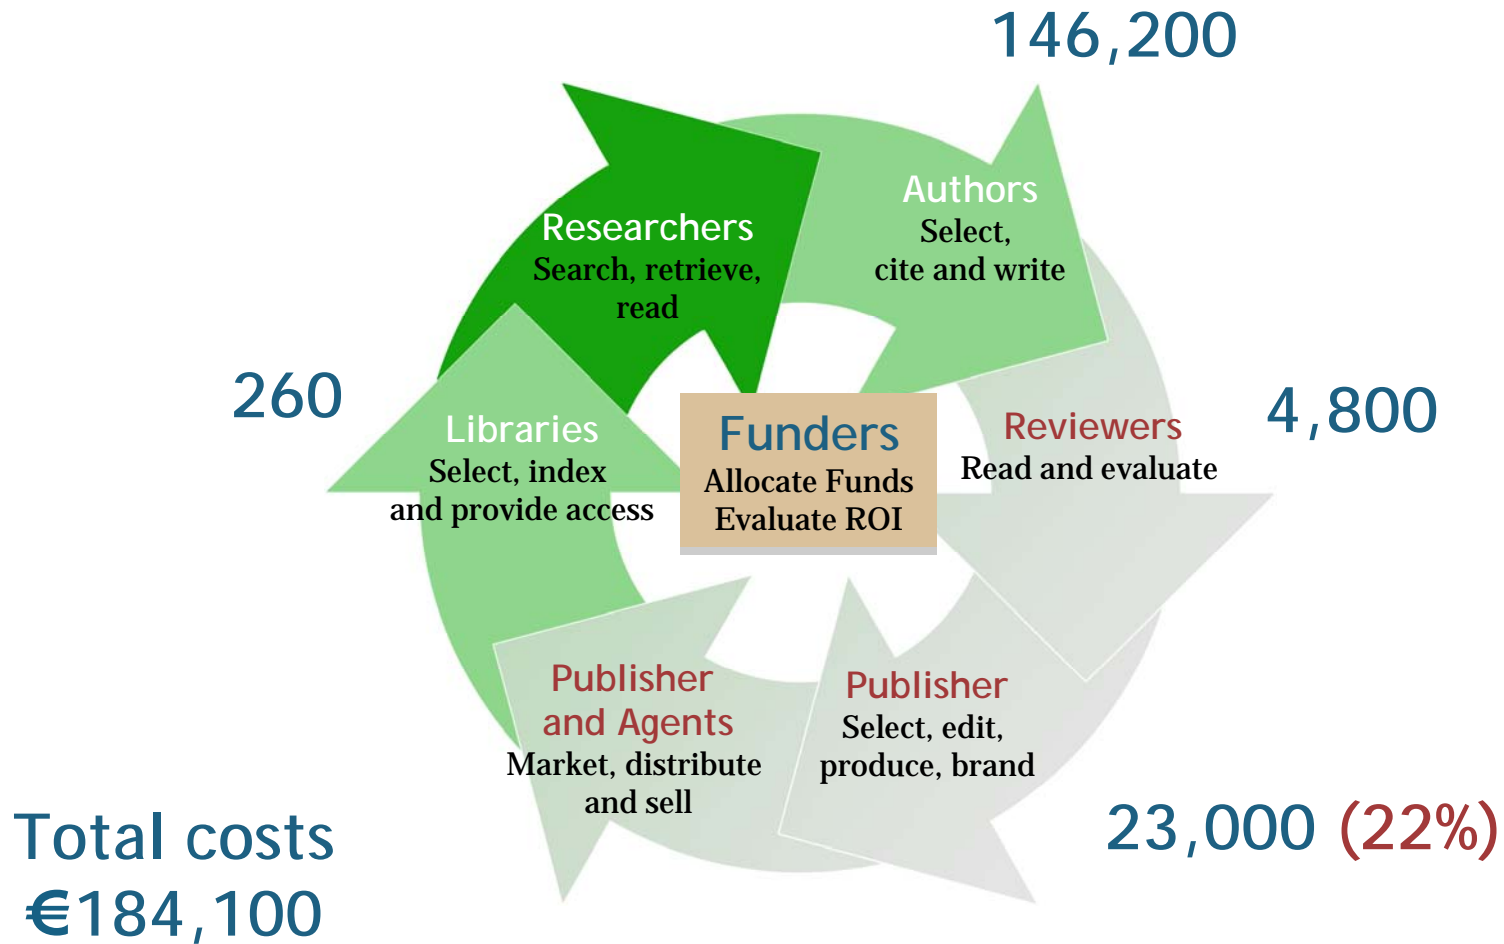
146,200

Researchers
Search, retrieve, read

Authors
Select, cite and write

260

Libraries
Select, index and provide access

Funders
Allocate Funds
Evaluate ROI

Reviewers
Read and evaluate

4,800

Publisher and Agents
Market, distribute and sell

Publisher
Select, edit, produce, brand

Total costs
€184,100

23,000 (22%)